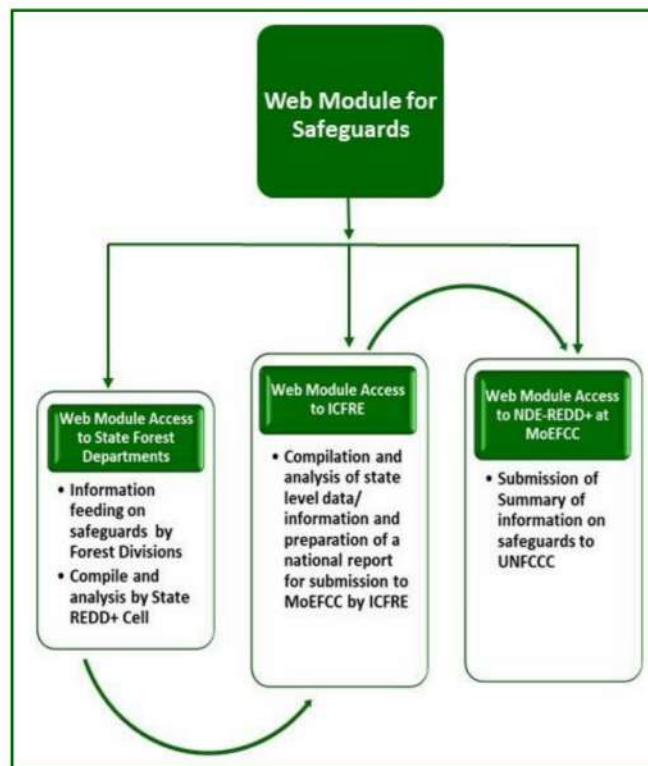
Web Module for Safeguards

Web Module Access to State Forest Departments

• Information feeding on safeguards by Forest Divisions
• Compile and analysis by State REDD+ Cell

Web Module Access to ICFRE

• Compilation and analysis of state level data/ information and preparation of a national report for submission to MoEFCC by ICFRE

Web Module Access to NDE-REDD+ at MoEFCC

• Submission of Summary of information on safeguards to UNFCCC